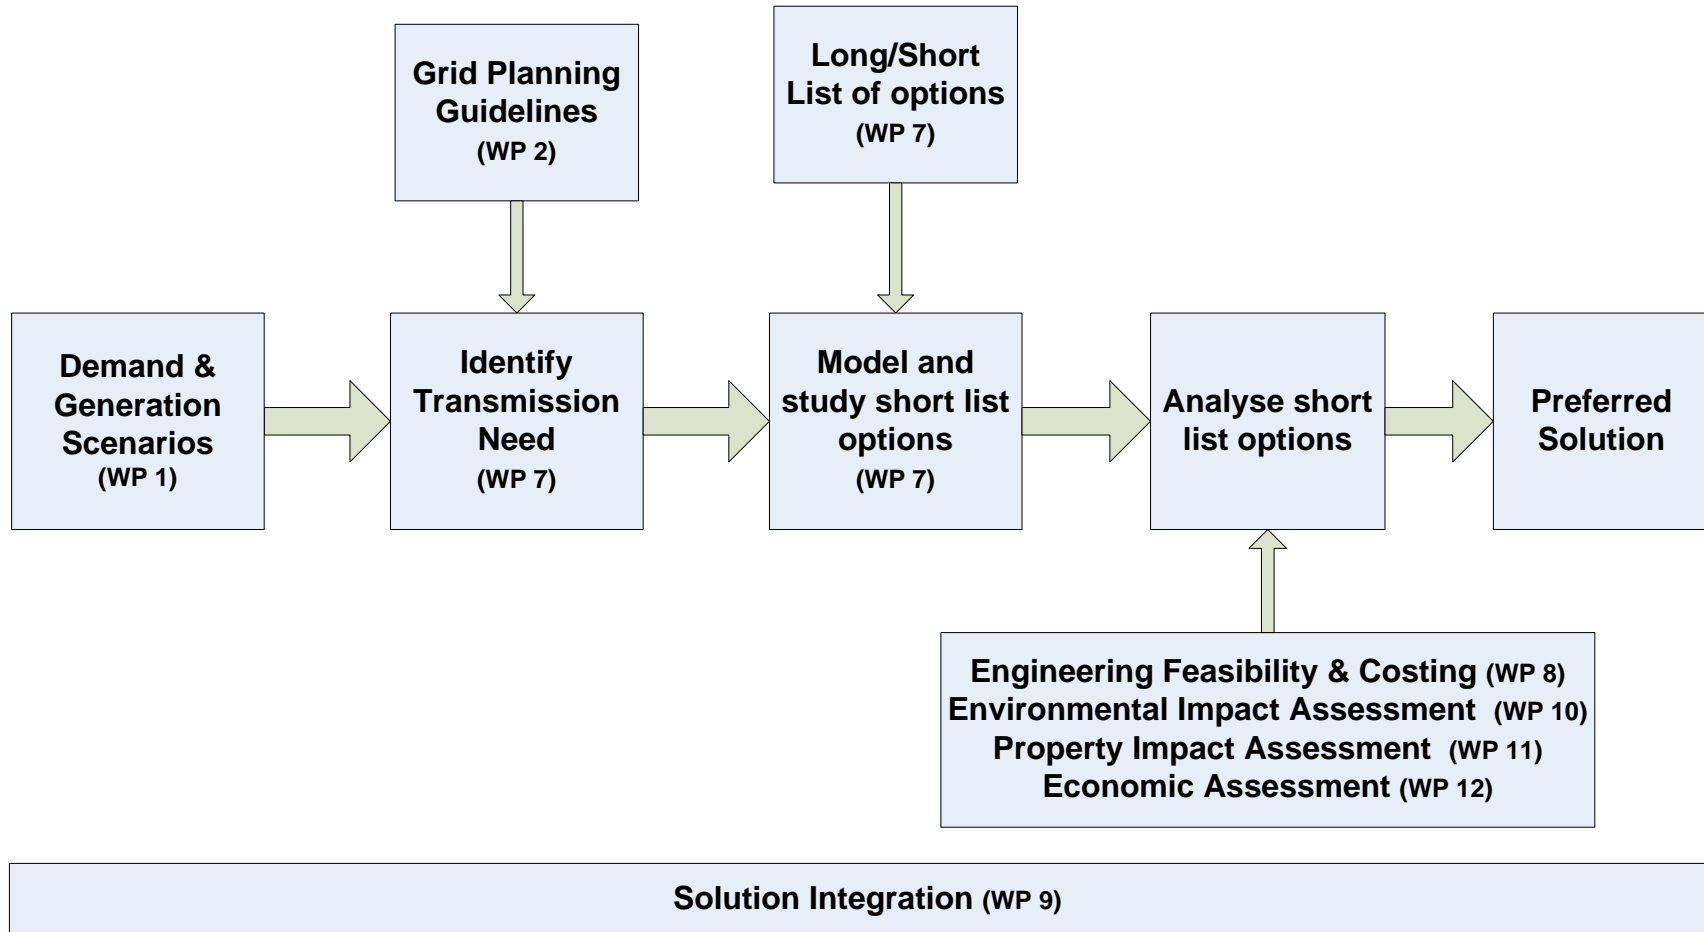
Grid Planning Guidelines
(WP 2)

Long/Short List of options
(WP 7)

Demand & Generation Scenarios
(WP 1)

Identify Transmission Need
(WP 7)

Model and study short list options
(WP 7)

Analyse short list options

Preferred Solution

Engineering Feasibility & Costing (WP 8)
Environmental Impact Assessment (WP 10)
Property Impact Assessment (WP 11)
Economic Assessment (WP 12)

Solution Integration (WP 9)